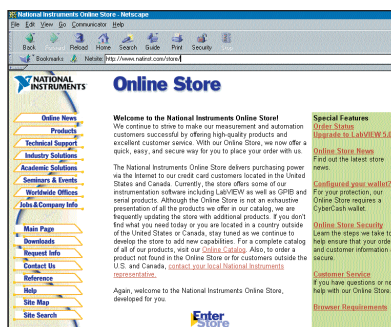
National Instruments Online Store - Netscape

File Edit View Go Communicator Help

Back Forward Reload Home Search Guide Print Security Stop

Bookmarks Netsite: http://www.natinst.com/store/

NATIONAL INSTRUMENTS

Online Store

Online News
Products
Technical Support
Industry Solutions
Academic Solutions
Seminars & Events
Worldwide Offices
Jobs & Company Info

Main Page
Downloads
Request Info
Contact Us
Reference
Help
Site Map
Site Search

Welcome to the National Instruments Online Store!
We continue to strive to make our measurement and automation customers successful by offering high-quality products and excellent customer service. With our Online Store, we now offer a quick, easy, and secure way for you to place your order with us.

The National Instruments Online Store delivers purchasing power via the Internet to our credit card customers located in the United States and Canada. Currently, the store offers some of our instrumentation software including LabVIEW as well as GPIB and serial products. Although the Online Store is not an exhaustive presentation of all the products we offer in our catalog, we are frequently updating the store with additional products. If you don't find what you need today or you are located in a country outside of the United States or Canada, stay tuned as we continue to develop the store to add new capabilities. For a complete catalog of all of our products, visit our Online Catalog. Also, to order a product not found in the Online Store or for customers outside the U.S. and Canada, contact your local National Instruments representative.

Again, welcome to the National Instruments Online Store, developed for you.

Enter Store

Special Features
Order Status
Upgrade to LabVIEW 5.0

Online Store News
Find out the latest store news.

Configured your wallet?
For your protection, our Online Store requires a CyberCash wallet.

Online Store Security
Learn the steps we take to help ensure that your order and customer information are secure.

Customer Service
If you have questions or need help with our Online Store.

Browser Requirements